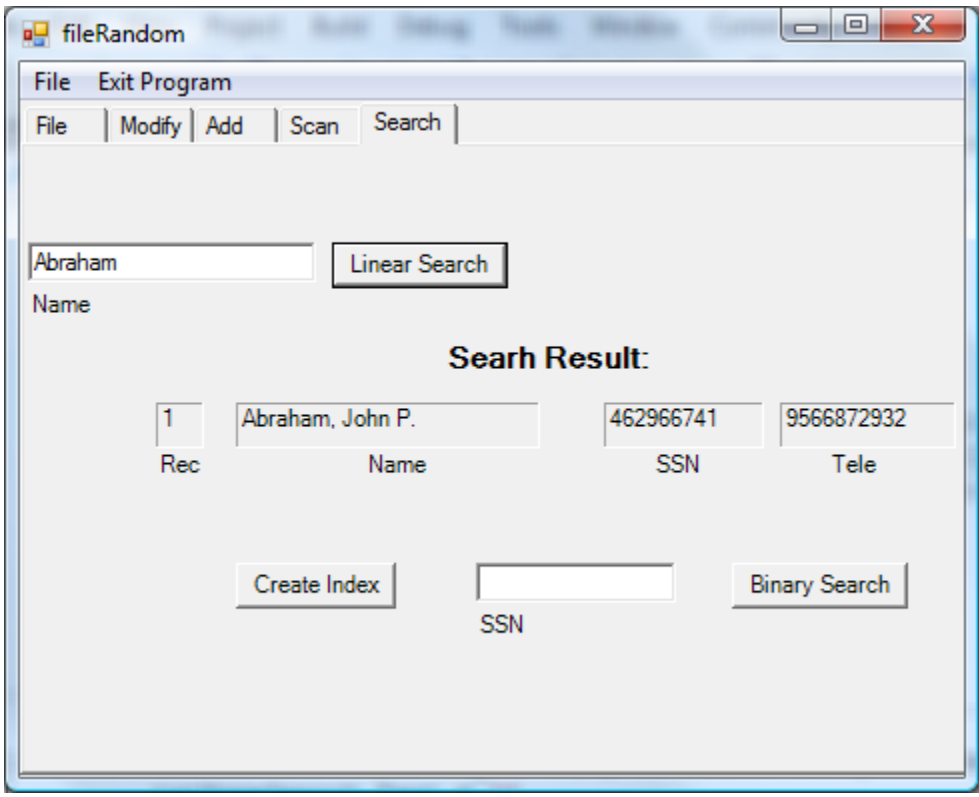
fileRandom

File Exit Program

File | Modify | Add | Scan | Search

Abraham

Linear Search

Name

Searh Result:

1
Rec

Abraham, John P.
Name

462966741
SSN

9566872932
Tele

Create Index

SSN

Binary Search